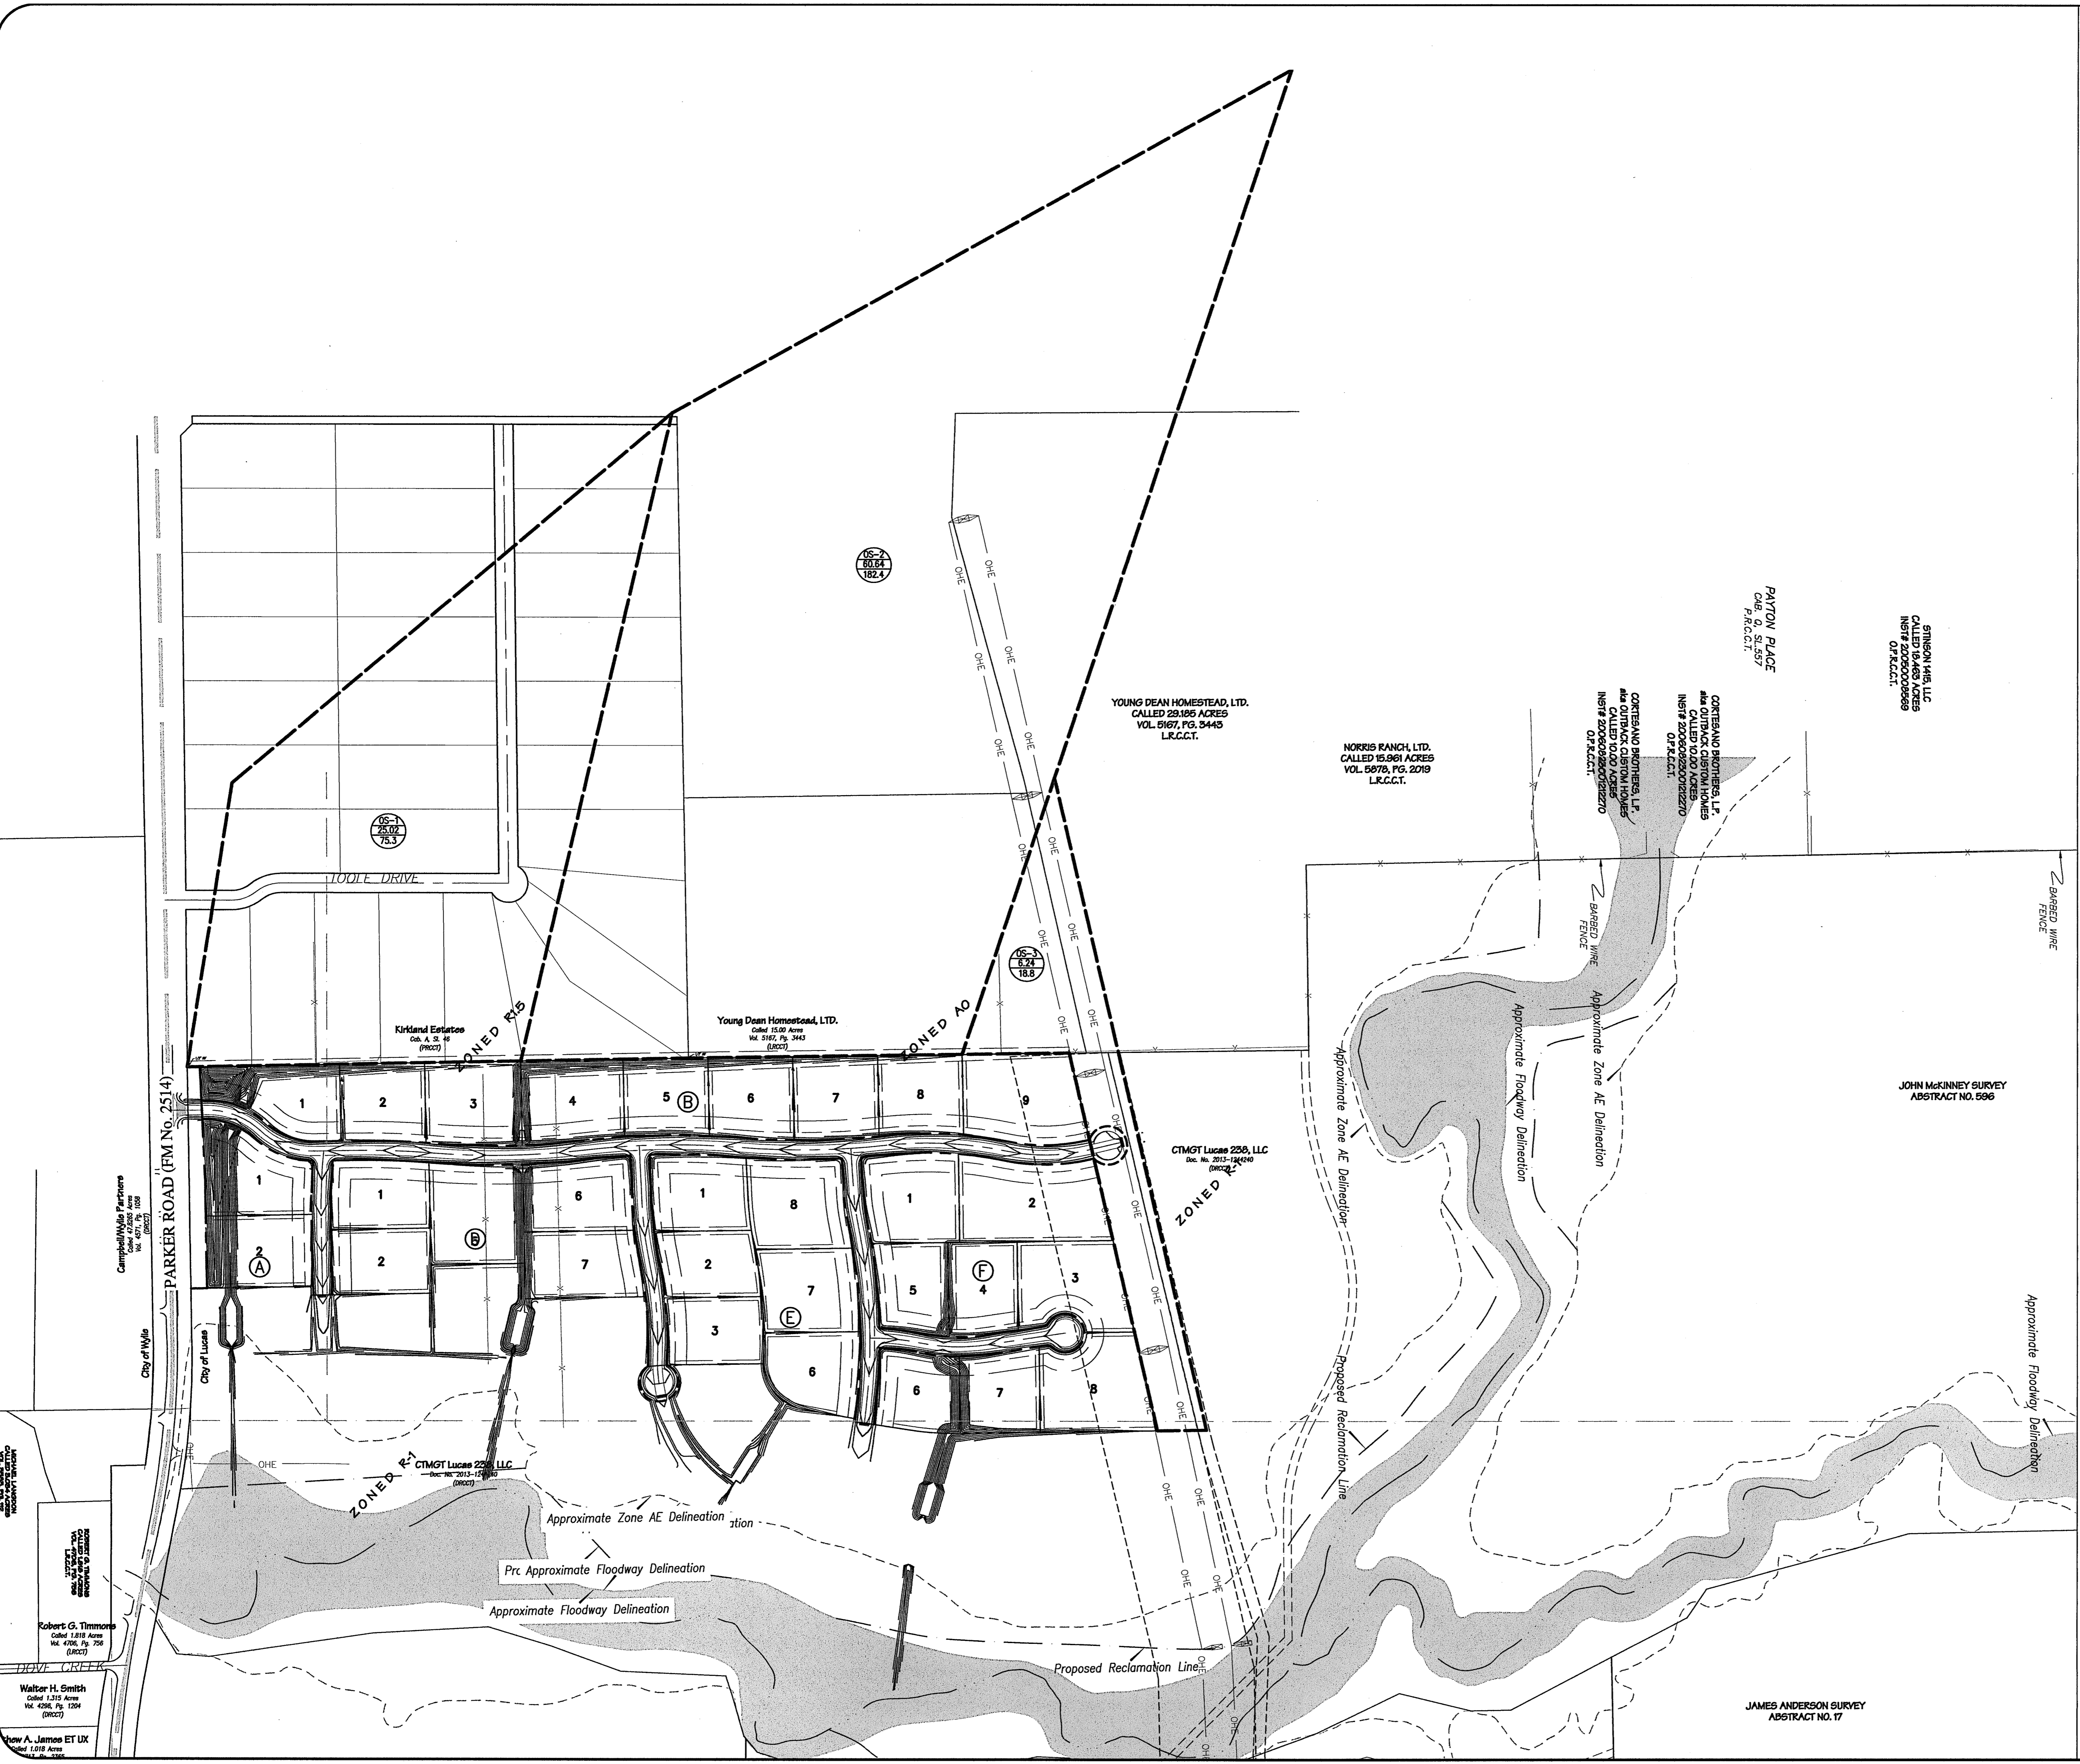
OS-2
60.64
182.4

PAYTON PLACE
CAB. Q, SL. 557
P.R.C.C.T.

STINSON 1415, LLC
CALLED 15.463 ACRES
INST# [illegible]
O.P.R.C.C.T.

CORTESANO BROTHERS, L.P.
a/k/a OUTBACK CUSTOM HOMES
CALLED 10.00 ACRES
INST# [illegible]
O.P.R.C.C.T.

CORTESANO BROTHERS, L.P.
a/k/a OUTBACK CUSTOM HOMES
CALLED 10.00 ACRES
INST# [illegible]
O.P.R.C.C.T.

YOUNG DEAN HOMESTEAD, LTD.
CALLED 29.185 ACRES
VOL. 5167, PG. 3443
L.R.C.C.T.

NORRIS RANCH, LTD.
CALLED 15.961 ACRES
VOL. 5878, PG. 2019
L.R.C.C.T.

OS-1
25.02
75.3

TOOLE DRIVE

OS-3
6.24
18.8

BARBED WIRE FENCE

BARBED WIRE FENCE

Approximate Zone AE Delineation

Approximate Floodway Delineation

Kirkland Estates
Cab. A, Sl. 46
(PRCCT)

ZONED R15

Young Dean Homestead, LTD.
Called 15.00 Acres
Vol. 5167, Pg. 3443
(LRCCT)

ZONED AO

JOHN McKINNEY SURVEY
ABSTRACT NO. 596

PARKER ROAD (FM No. 2514)

1 2 3 4 5 B 6 7 8 9

CTMGT Lucas 238, LLC
Doc. No. 2013-1314240
(DRCCT)

ZONED R-1

Campbell/Wylie Partners
Called 47.6385 Acres
Vol. 4017, Pg. 1558
(DRCCT)

1 1 B 6 1 8 1 2
2 A 2 7 2 7 E 5 F 4 3
3 6 6 7 8

City of Wylie

City of Lucas

Approximate Zone AE Delineation

Approximate Floodway Delineation

Proposed Reclamation Line

Approximate Floodway Delineation

OHE

ZONED R-1

CTMGT Lucas 238, LLC
Doc. No. 2013-1314240
(DRCCT)

Approximate Zone AE Delineation

Prc Approximate Floodway Delineation

Approximate Floodway Delineation

MICHAEL LAMBSON
CALLED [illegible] ACRES
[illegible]

ROBERT G. TIMMONS
CALLED 1.818 ACRES
VOL. 4706, PG. 756
L.R.C.C.T.

Robert G. Timmons
Called 1.818 Acres
Vol. 4706, Pg. 756
(LRCCT)

DOVE CREEK

Walter H. Smith
Called 1.315 Acres
Vol. 4296, Pg. 1204
(DRCCT)

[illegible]hew A. James ET UX
Called 1.018 Acres
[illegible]

Proposed Reclamation Line

JAMES ANDERSON SURVEY
ABSTRACT NO. 17

OHE